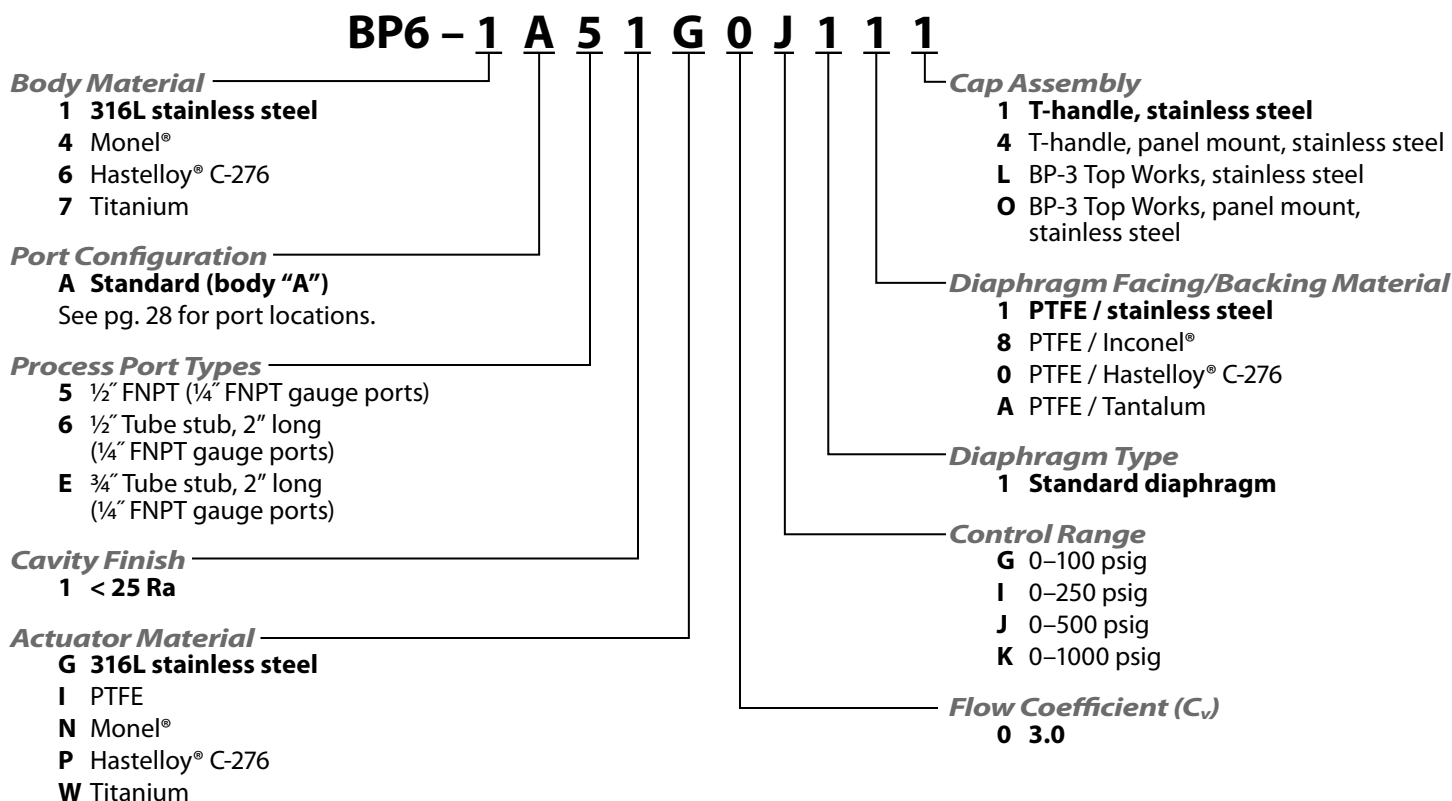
BP6 – 1 A 5 1 G 0 J 1 1 1

Body Material
1 316L stainless steel
4 Monel®
6 Hastelloy® C-276
7 Titanium

Port Configuration
A Standard (body "A")
See pg. 28 for port locations.

Process Port Types
5 ½″ FNPT (¼″ FNPT gauge ports)
6 ½″ Tube stub, 2" long (¼″ FNPT gauge ports)
E ¾″ Tube stub, 2" long (¼″ FNPT gauge ports)

Cavity Finish
1 < 25 Ra

Actuator Material
G 316L stainless steel
I PTFE
N Monel®
P Hastelloy® C-276
W Titanium

Cap Assembly
1 T-handle, stainless steel
4 T-handle, panel mount, stainless steel
L BP-3 Top Works, stainless steel
O BP-3 Top Works, panel mount, stainless steel

Diaphragm Facing/Backing Material
1 PTFE / stainless steel
8 PTFE / Inconel®
0 PTFE / Hastelloy® C-276
A PTFE / Tantalum

Diaphragm Type
1 Standard diaphragm

Control Range
G 0–100 psig
I 0–250 psig
J 0–500 psig
K 0–1000 psig

Flow Coefficient ($C_v$)
0 3.0